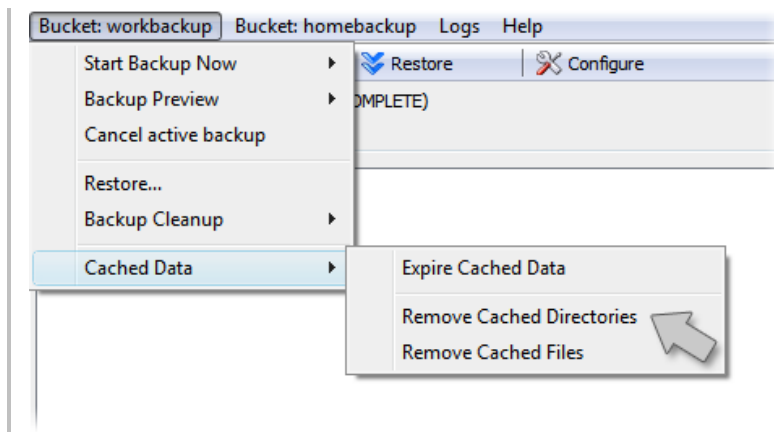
Bucket: workbackup Bucket: homebackup Logs Help

Start Backup Now
Backup Preview
Cancel active backup
Restore...
Backup Cleanup
Cached Data

Restore
Configure
OMPLETE)

Expire Cached Data
Remove Cached Directories
Remove Cached Files